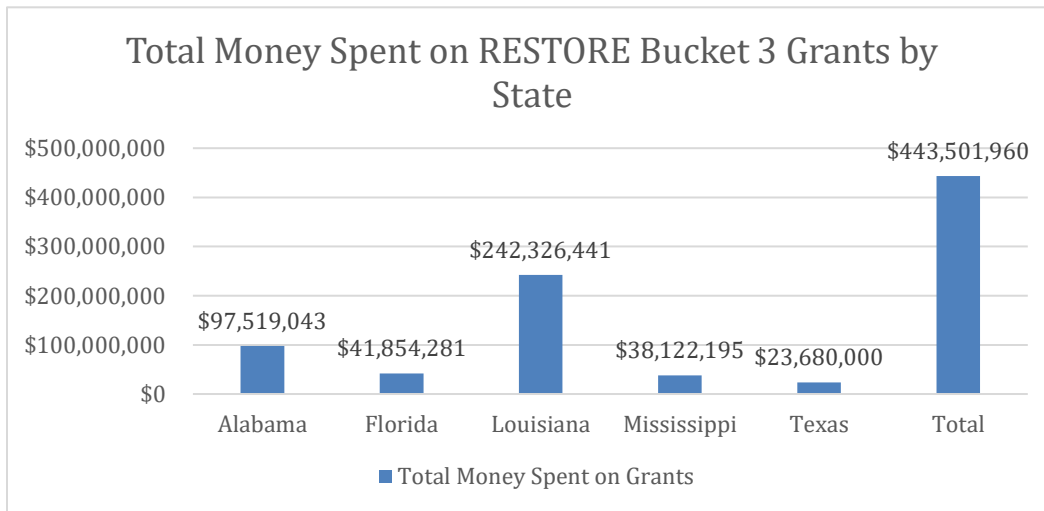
Total Money Spent on RESTORE Bucket 3 Grants by State

$500,000,000
$400,000,000
$300,000,000
$200,000,000
$100,000,000
$0

$97,519,043
$41,854,281
$242,326,441
$38,122,195
$23,680,000
$443,501,960

Alabama
Florida
Louisiana
Mississippi
Texas
Total

Total Money Spent on Grants